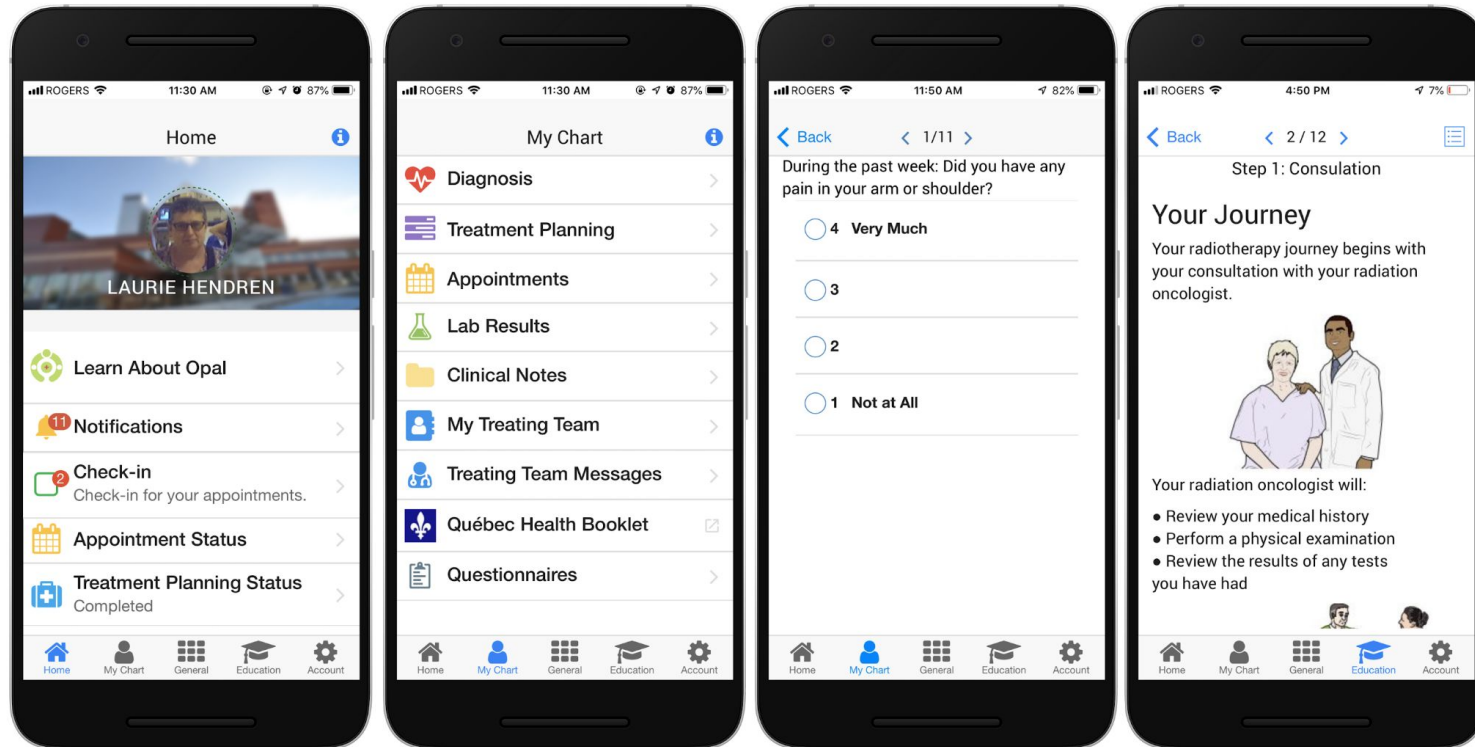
ROGERS 11:30 AM 87%

Home

LAURIE HENDREN

Learn About Opal

11 Notifications

2 Check-in
Check-in for your appointments.

Appointment Status

Treatment Planning Status
Completed

Home My Chart General Education Account

ROGERS 11:30 AM 87%

My Chart

Diagnosis

Treatment Planning

Appointments

Lab Results

Clinical Notes

My Treating Team

Treating Team Messages

Québec Health Booklet

Questionnaires

Home My Chart General Education Account

ROGERS 11:50 AM 82%

Back 1/11

During the past week: Did you have any pain in your arm or shoulder?

4 Very Much

3

2

1 Not at All

Home My Chart General Education Account

ROGERS 4:50 PM 7%

Back 2 / 12

Step 1: Consulation

Your Journey

Your radiotherapy journey begins with your consultation with your radiation oncologist.

Your radiation oncologist will:

• Review your medical history
• Perform a physical examination
• Review the results of any tests you have had

Home My Chart General Education Account